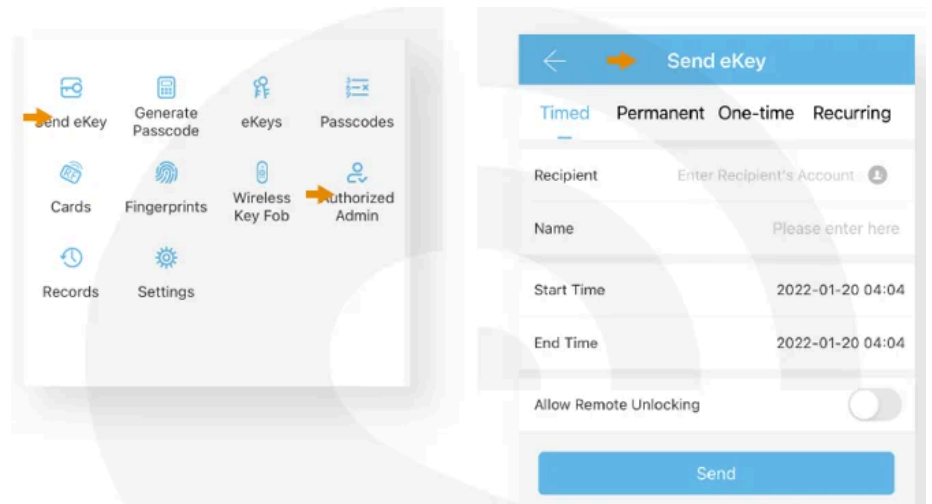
Send eKey
Generate Passcode
eKeys
Passcodes
Cards
Fingerprints
Wireless Key Fob
Authorized Admin
Records
Settings

Send eKey

Timed
Permanent
One-time
Recurring

Recipient
Enter Recipient's Account

Name
Please enter here

Start Time
2022-01-20 04:04

End Time
2022-01-20 04:04

Allow Remote Unlocking

Send